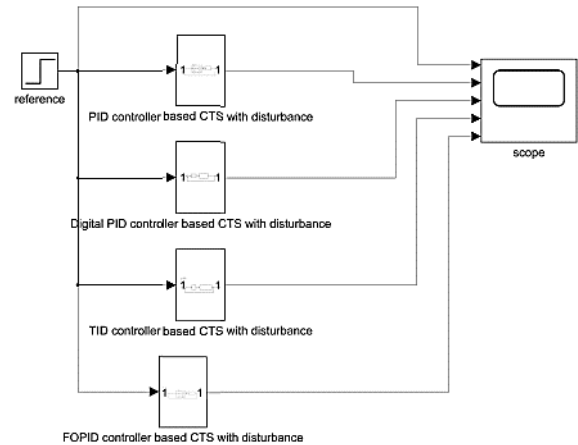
reference

1 1
PID controller based CTS with disturbance

scope

1 1
Digital PID controller based CTS with disturbance

1 1
TID controller based CTS with disturbance

1 1
FOPID controller based CTS with disturbance